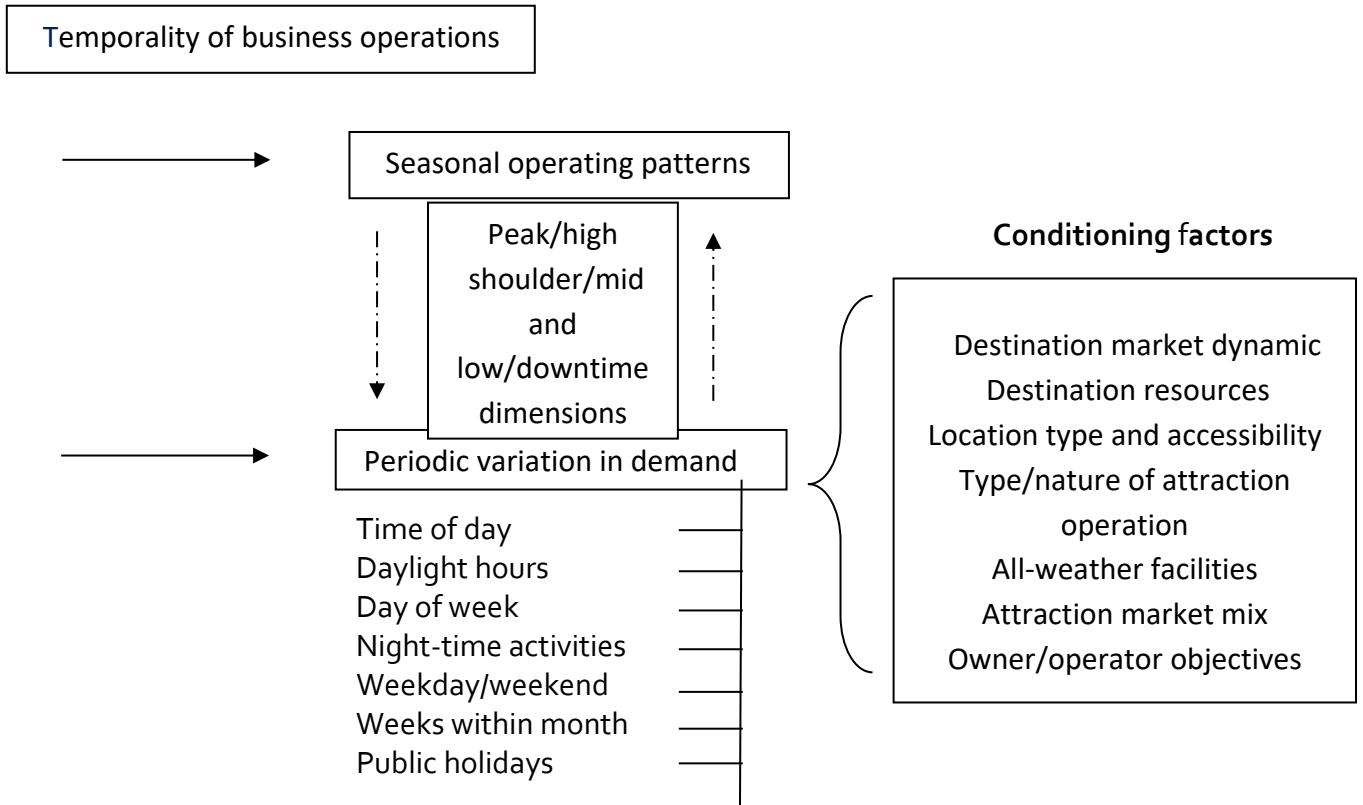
Temporality of business operations

Seasonal operating patterns

Peak/high shoulder/mid and low/downtime dimensions

Periodic variation in demand

Time of day
Daylight hours
Day of week
Night-time activities
Weekday/weekend
Weeks within month
Public holidays

**Conditioning factors**

Destination market dynamic
Destination resources
Location type and accessibility
Type/nature of attraction operation
All-weather facilities
Attraction market mix
Owner/operator objectives